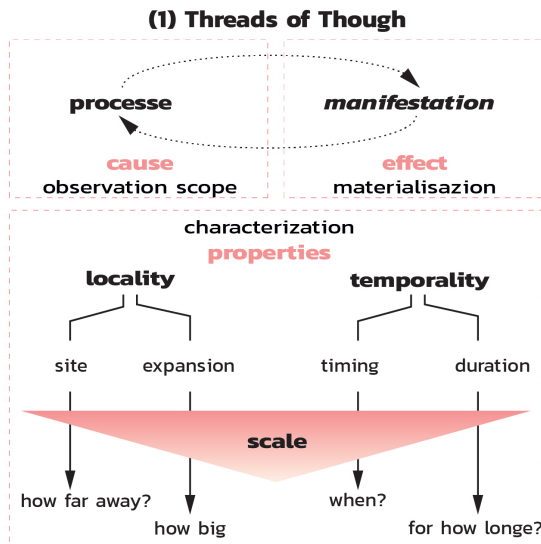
(1) Threads of Though

processe

manifestation

cause
observation scope

effect
materialisazion

characterization
properties

locality

temporality

site

expansion

timing

duration

scale

how far away?

how big

when?

for how longe?